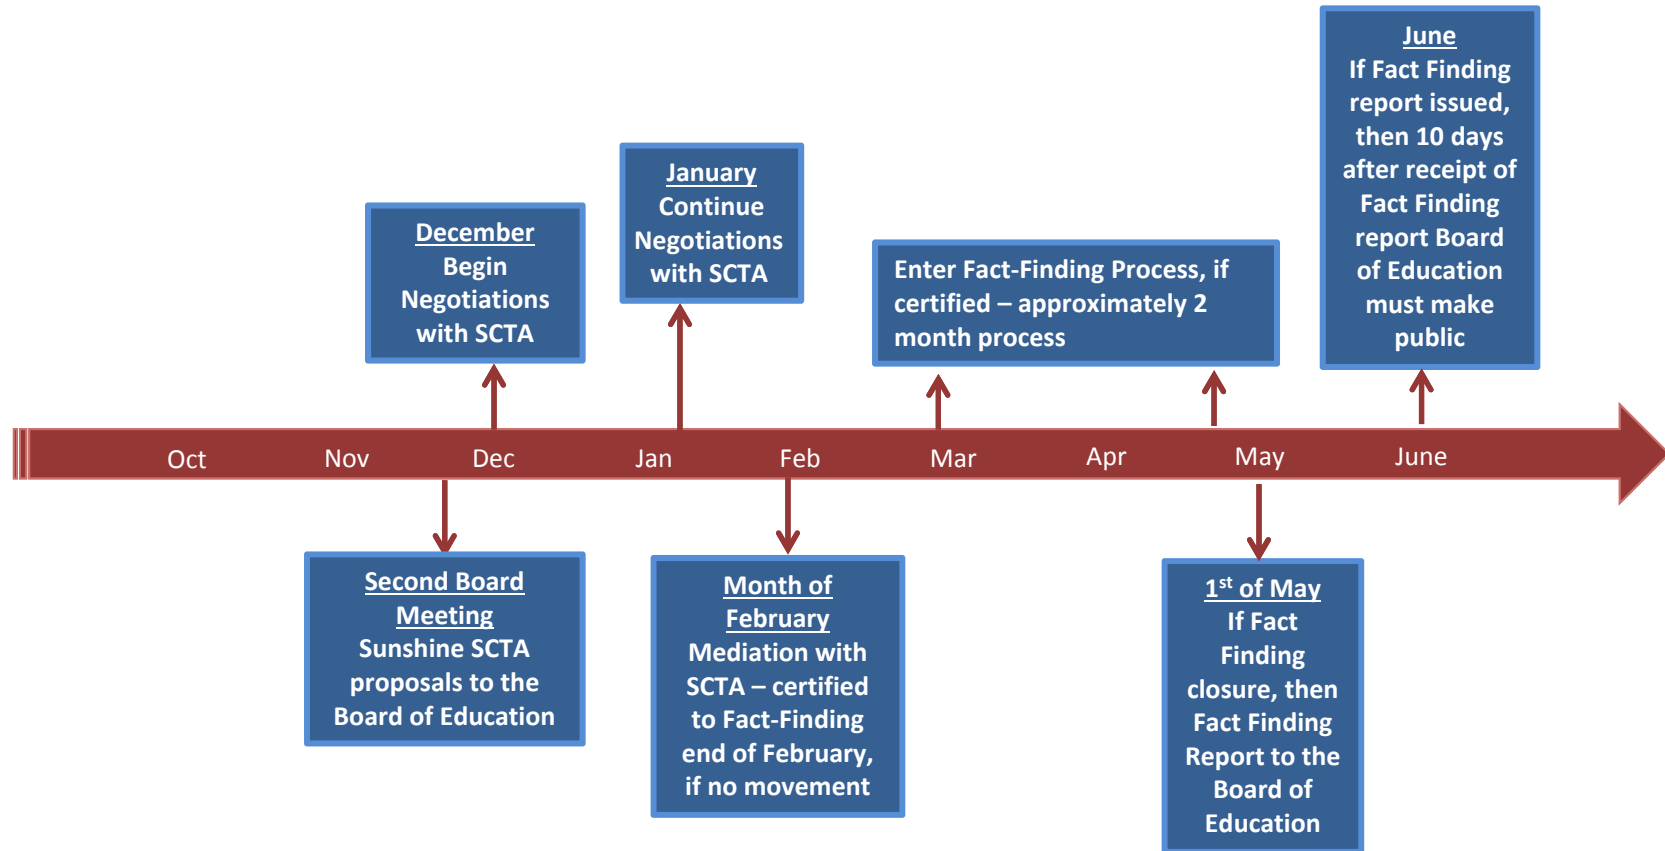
December
Begin Negotiations with SCTA

January
Continue Negotiations with SCTA

Enter Fact-Finding Process, if certified – approximately 2 month process

June
If Fact Finding report issued, then 10 days after receipt of Fact Finding report Board of Education must make public

Oct Nov Dec Jan Feb Mar Apr May June

Second Board Meeting
Sunshine SCTA proposals to the Board of Education

Month of February
Mediation with SCTA – certified to Fact-Finding end of February, if no movement

$1^{st}$ of May
If Fact Finding closure, then Fact Finding Report to the Board of Education